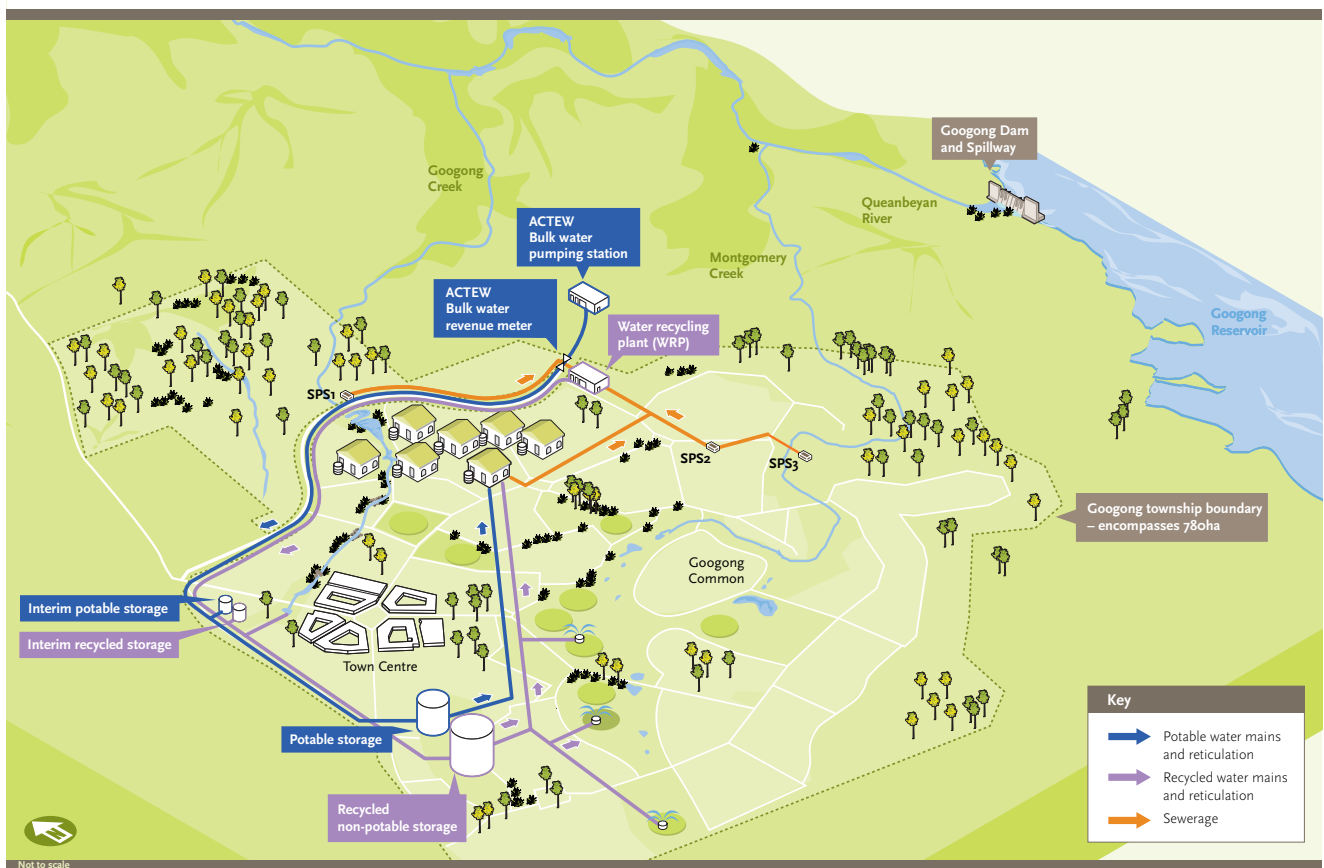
Googong Dam and Spillway

Googong Creek

ACTEW Bulk water pumping station

Queanbeyan River

Montgomery Creek

ACTEW Bulk water revenue meter

Water recycling plant (WRP)

Googong Reservoir

SPS1

SPS2

SPS3

Googong township boundary – encompasses 780ha

Googong Common

Interim potable storage

Interim recycled storage

Town Centre

Potable storage

Recycled non-potable storage

Key

Potable water mains and reticulation

Recycled water mains and reticulation

Sewerage

Not to scale